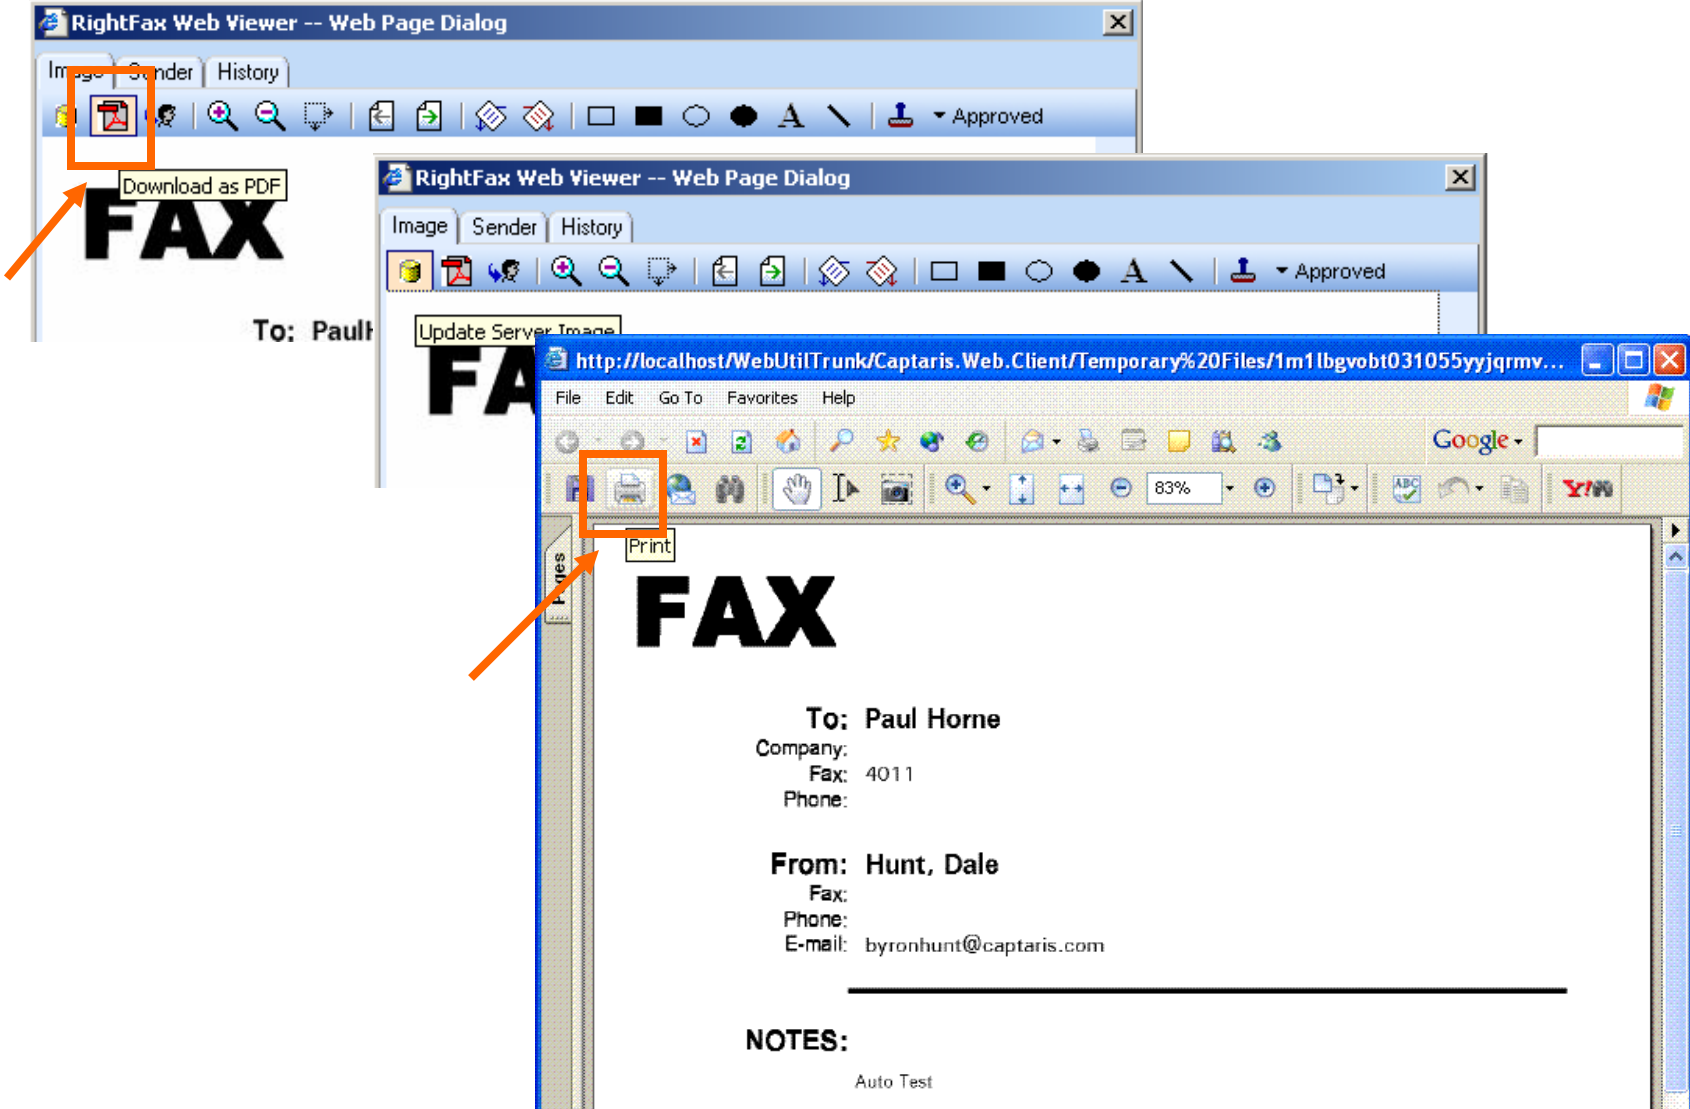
RightFax Web Viewer -- Web Page Dialog

Image Sender History

Approved

Download as PDF

FAX

To: Paul

RightFax Web Viewer -- Web Page Dialog

Image Sender History

Approved

Update Server Image

FA

http://localhost/WebUtilTrunk/Captaris.Web.Client/Temporary%20Files/1m1lbgvobt031055yyjqrmv...

File Edit Go To Favorites Help

Google

83%

Pages

Print

FAX

To: Paul Horne
Company:
Fax: 4011
Phone:

From: Hunt, Dale
Fax:
Phone:
E-mail: byronhunt@captaris.com

NOTES:

Auto Test